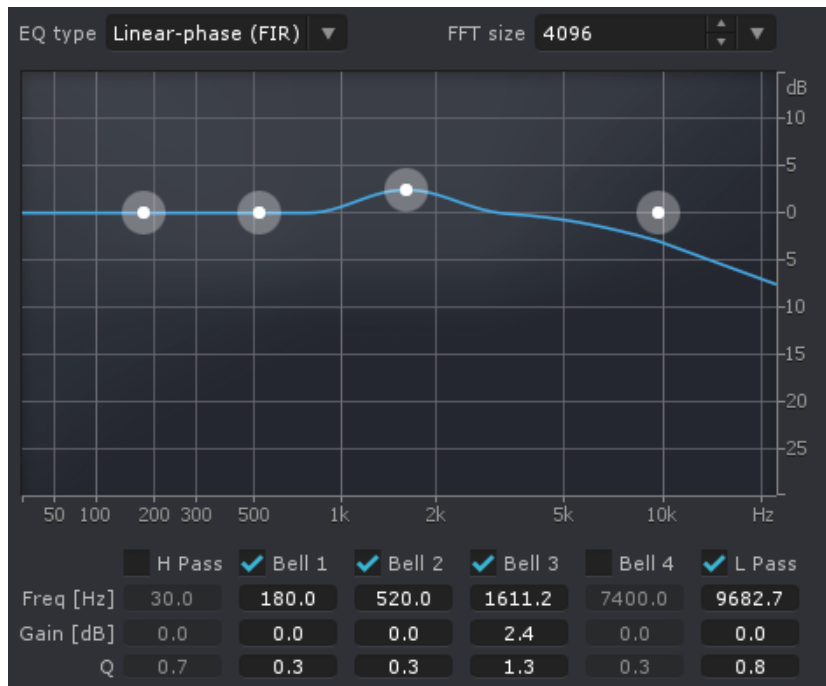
EQ type Linear-phase (FIR) ▼

FFT size 4096 ▼

dB
10
5
0
5
10
15
20
25

50 100 200 300 500 1k 2k 5k 10k Hz

| | H Pass | Bell 1 | Bell 2 | Bell 3 | Bell 4 | L Pass |
|---|---|---|---|---|---|---|
| Freq [Hz] | 30.0 | 180.0 | 520.0 | 1611.2 | 7400.0 | 9682.7 |
| Gain [dB] | 0.0 | 0.0 | 0.0 | 2.4 | 0.0 | 0.0 |
| Q | 0.7 | 0.3 | 0.3 | 1.3 | 0.3 | 0.8 |